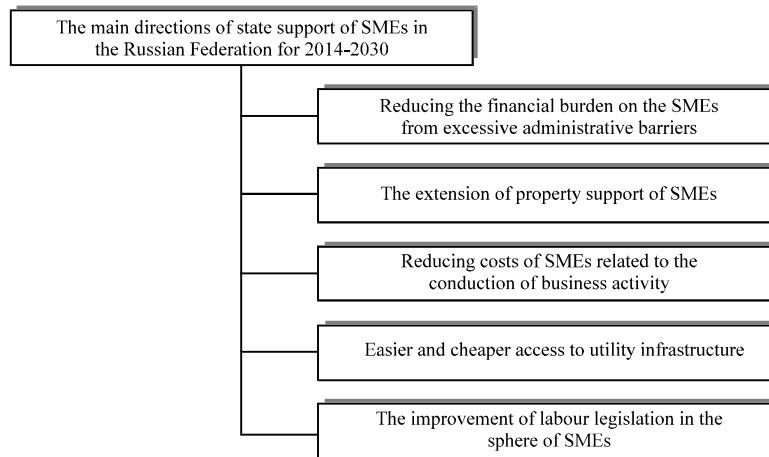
The main directions of state support of SMEs in the Russian Federation for 2014-2030

Reducing the financial burden on the SMEs from excessive administrative barriers

The extension of property support of SMEs

Reducing costs of SMEs related to the conduction of business activity

Easier and cheaper access to utility infrastructure

The improvement of labour legislation in the sphere of SMEs